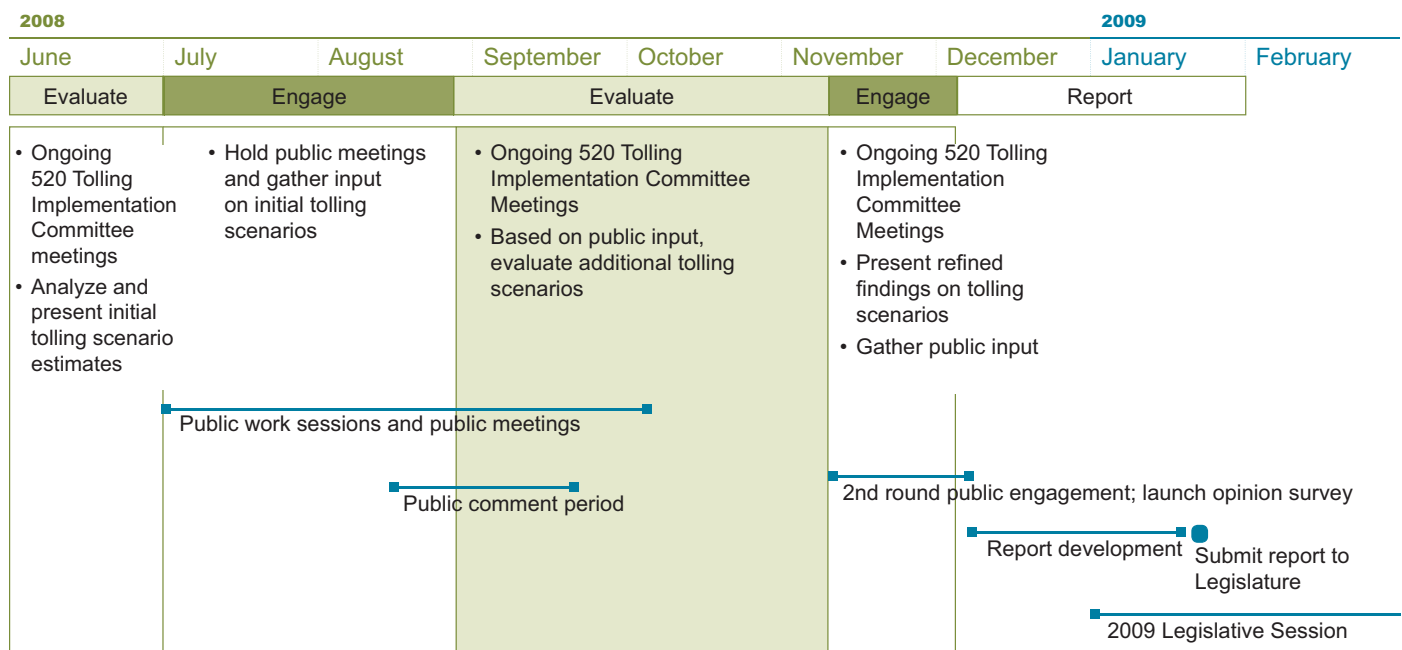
2008

2009

June July August September October November December January February

Evaluate Engage Evaluate Engage Report

• Ongoing 520 Tolling Implementation Committee meetings
• Analyze and present initial tolling scenario estimates

• Hold public meetings and gather input on initial tolling scenarios

• Ongoing 520 Tolling Implementation Committee Meetings
• Based on public input, evaluate additional tolling scenarios

• Ongoing 520 Tolling Implementation Committee Meetings
• Present refined findings on tolling scenarios
• Gather public input

Public work sessions and public meetings

Public comment period

2nd round public engagement; launch opinion survey

Report development

Submit report to Legislature

2009 Legislative Session